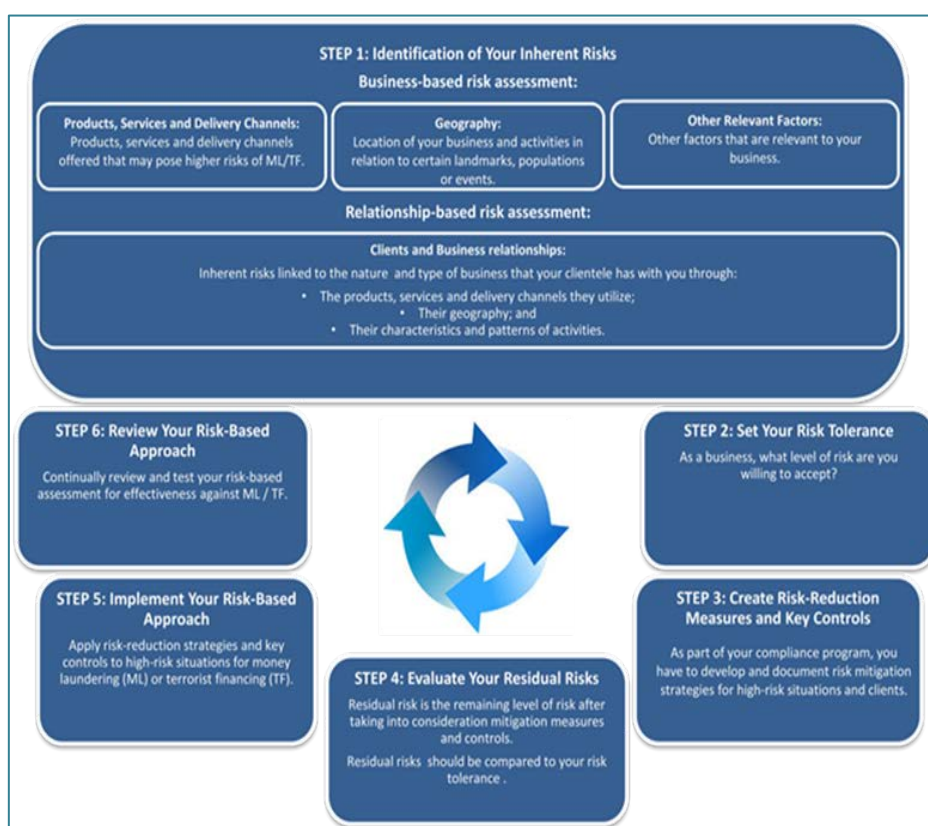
STEP 1: Identification of Your Inherent Risks

Business-based risk assessment:

Products, Services and Delivery Channels:
Products, services and delivery channels offered that may pose higher risks of ML/TF.

Geography:
Location of your business and activities in relation to certain landmarks, populations or events.

Other Relevant Factors:
Other factors that are relevant to your business.

Relationship-based risk assessment:

Clients and Business relationships:
Inherent risks linked to the nature and type of business that your clientele has with you through:

• The products, services and delivery channels they utilize;
• Their geography; and
• Their characteristics and patterns of activities.

STEP 6: Review Your Risk-Based Approach
Continually review and test your risk-based assessment for effectiveness against ML / TF.

STEP 2: Set Your Risk Tolerance
As a business, what level of risk are you willing to accept?

STEP 5: Implement Your Risk-Based Approach
Apply risk-reduction strategies and key controls to high-risk situations for money laundering (ML) or terrorist financing (TF).

STEP 3: Create Risk-Reduction Measures and Key Controls
As part of your compliance program, you have to develop and document risk mitigation strategies for high-risk situations and clients.

STEP 4: Evaluate Your Residual Risks
Residual risk is the remaining level of risk after taking into consideration mitigation measures and controls.

Residual risks should be compared to your risk tolerance .